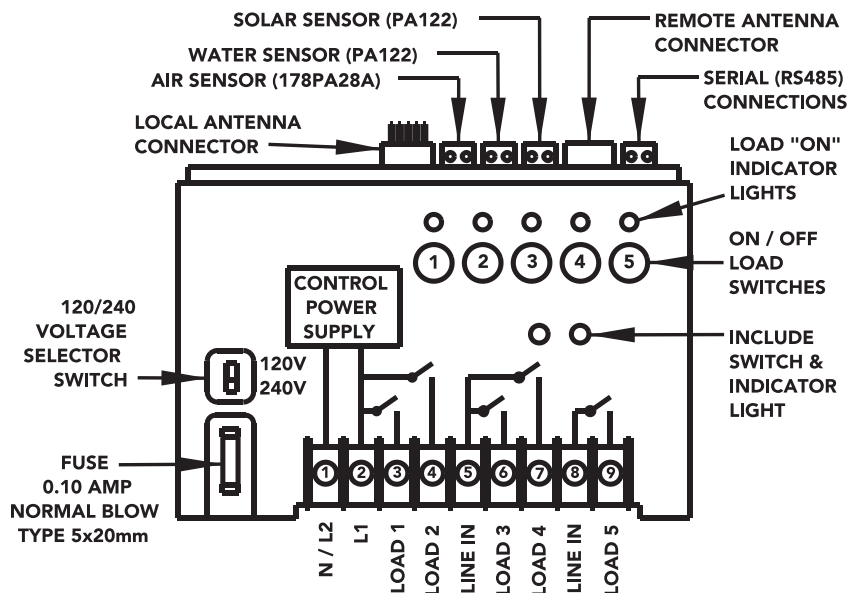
SOLAR SENSOR (PA122)

REMOTE ANTENNA CONNECTOR

WATER SENSOR (PA122)

AIR SENSOR (178PA28A)

SERIAL (RS485) CONNECTIONS

LOCAL ANTENNA CONNECTOR

LOAD "ON" INDICATOR LIGHTS

1 2 3 4 5

ON / OFF LOAD SWITCHES

CONTROL POWER SUPPLY

120/240 VOLTAGE SELECTOR SWITCH

120V
240V

INCLUDE SWITCH & INDICATOR LIGHT

FUSE 0.10 AMP NORMAL BLOW TYPE 5x20mm

1 2 3 4 5 6 7 8 9

N / L2
L1
LOAD 1
LOAD 2
LINE IN
LOAD 3
LOAD 4
LINE IN
LOAD 5